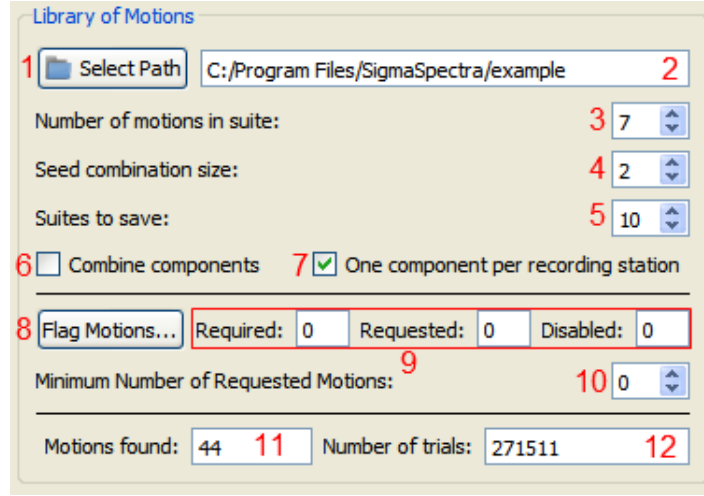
Library of Motions

1 Select Path C:/Program Files/SigmaSpectra/example 2

Number of motions in suite: 3 7

Seed combination size: 4 2

Suites to save: 5 10

6 Combine components 7 One component per recording station

8 Flag Motions... Required: 0 Requested: 0 Disabled: 0

9

Minimum Number of Requested Motions: 10 0

Motions found: 44 11 Number of trials: 271511 12